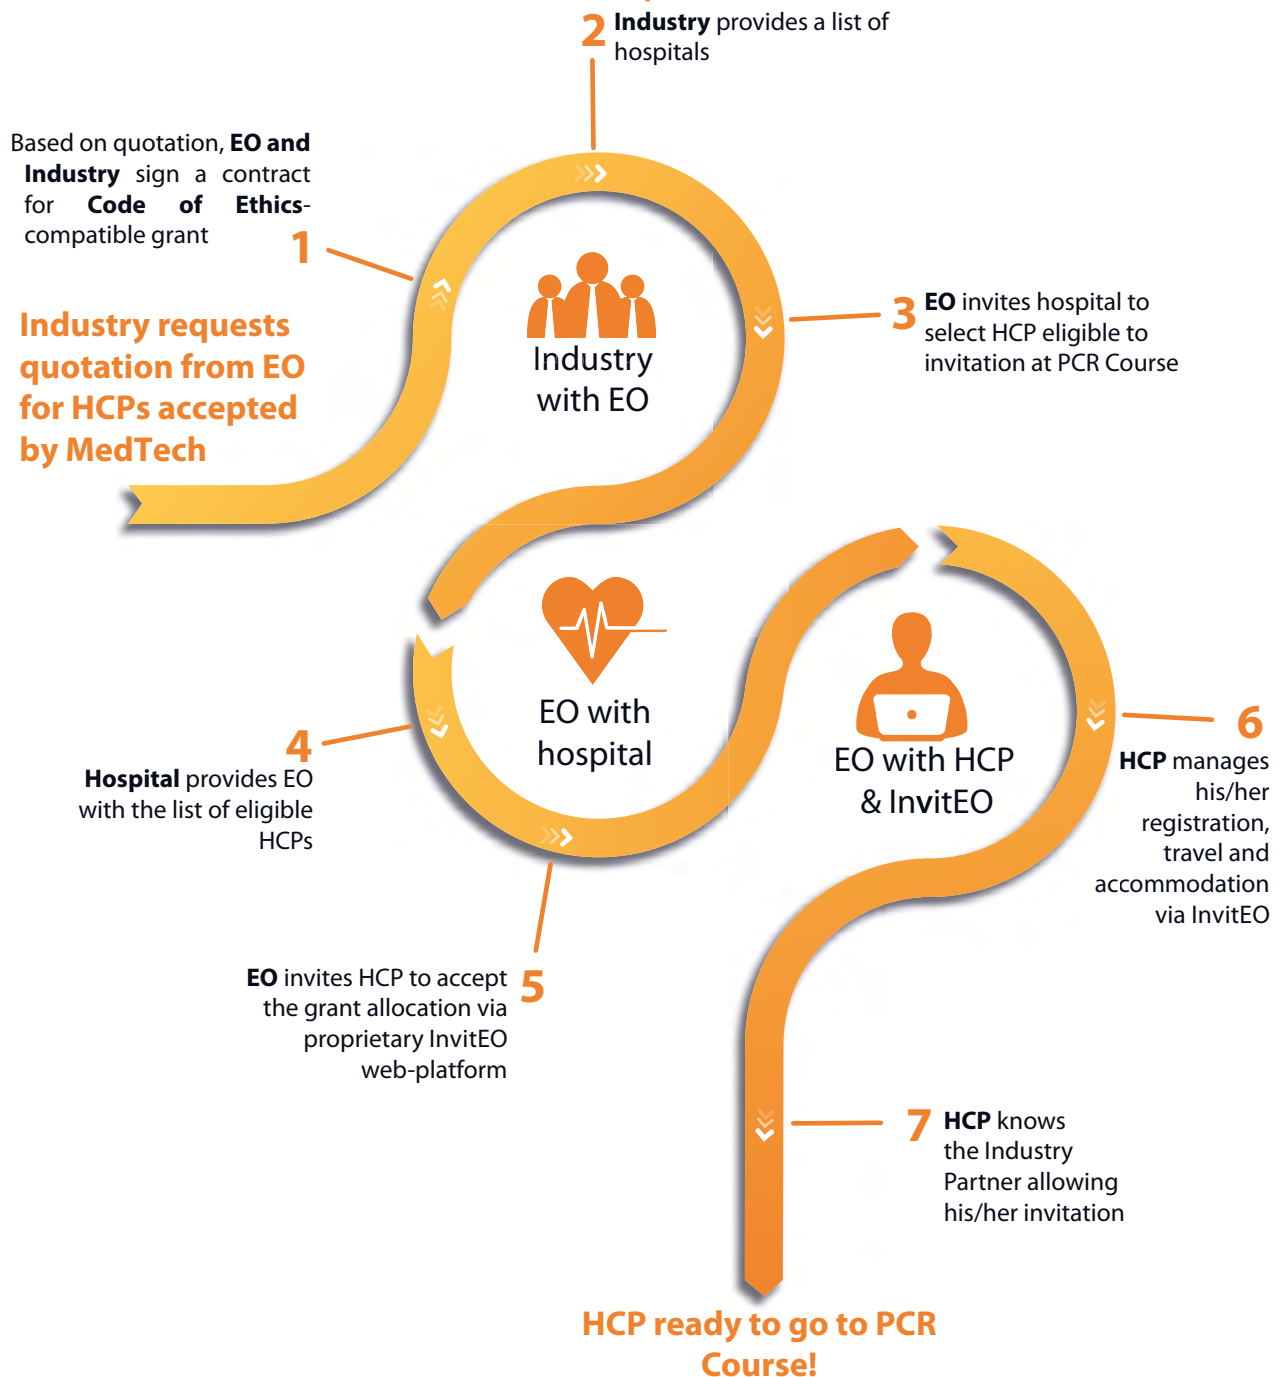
2 **Industry** provides a list of hospitals

Based on quotation, **EO and Industry** sign a contract for **Code of Ethics**-compatible grant

1

**Industry requests quotation from EO for HCPs accepted by MedTech**

Industry with EO

3 **EO** invites hospital to select HCP eligible to invitation at PCR Course

EO with hospital

EO with HCP & InvitEO

4

**Hospital** provides EO with the list of eligible HCPs

6

**HCP** manages his/her registration, travel and accommodation via InvitEO

**EO** invites HCP to accept the grant allocation via proprietary InvitEO web-platform

5

7 **HCP** knows the Industry Partner allowing his/her invitation

**HCP ready to go to PCR Course!**